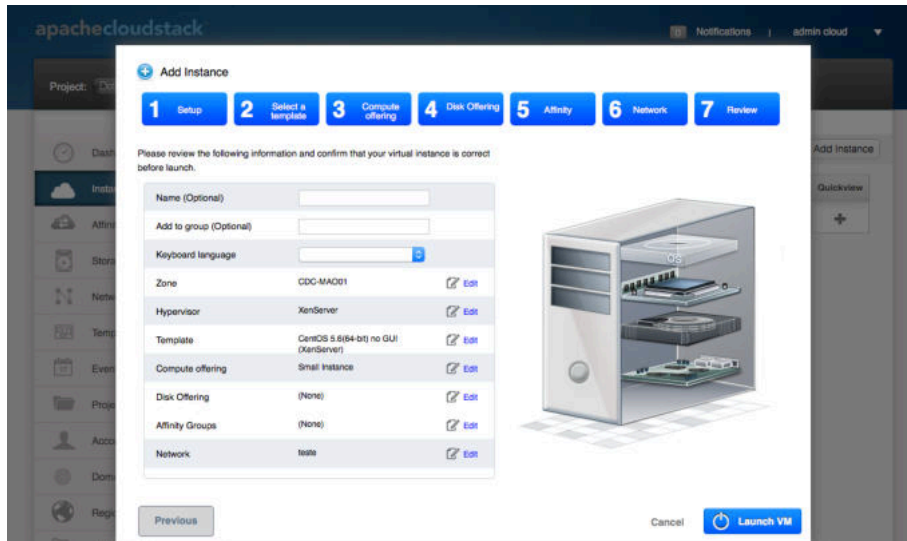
apachecloudstack

Notifications | admin cloud

Project: De

Dash

Insta

Affin

Stora

Netw

Temp

Even

Proje

Acco

Dom

Regi

Add Instance

Quickview

Add Instance

1 Setup

2 Select a template

3 Compute offering

4 Disk Offering

5 Affinity

6 Network

7 Review

Please review the following information and confirm that your virtual instance is correct before launch.

| | | |
|---|---|---|
| Name (Optional) | | |
| Add to group (Optional) | | |
| Keyboard language | | |
| Zone | CDC-MAO01 | Edit |
| Hypervisor | XenServer | Edit |
| Template | CentOS 5.6(64-bit) no GUI (XenServer) | Edit |
| Compute offering | Small Instance | Edit |
| Disk Offering | (None) | Edit |
| Affinity Groups | (None) | Edit |
| Network | teste | Edit |

OS

Previous

Cancel

Launch VM